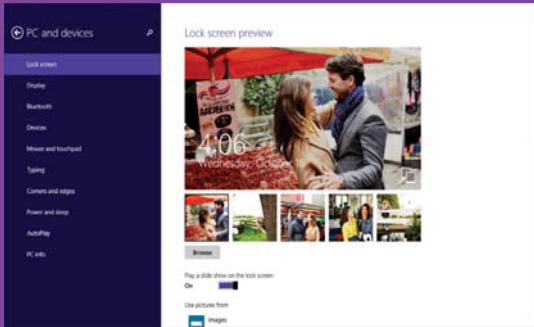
PC and devices

Lock screen
Display
Bluetooth
Devices
Mouse and touchpad
Typing
Corners and edges
Power and sleep
AutoPlay
PC info

Lock screen preview

4:06
Wednesday, October 16

Browse

Play a slide show on the lock screen
On

Use pictures from
Images